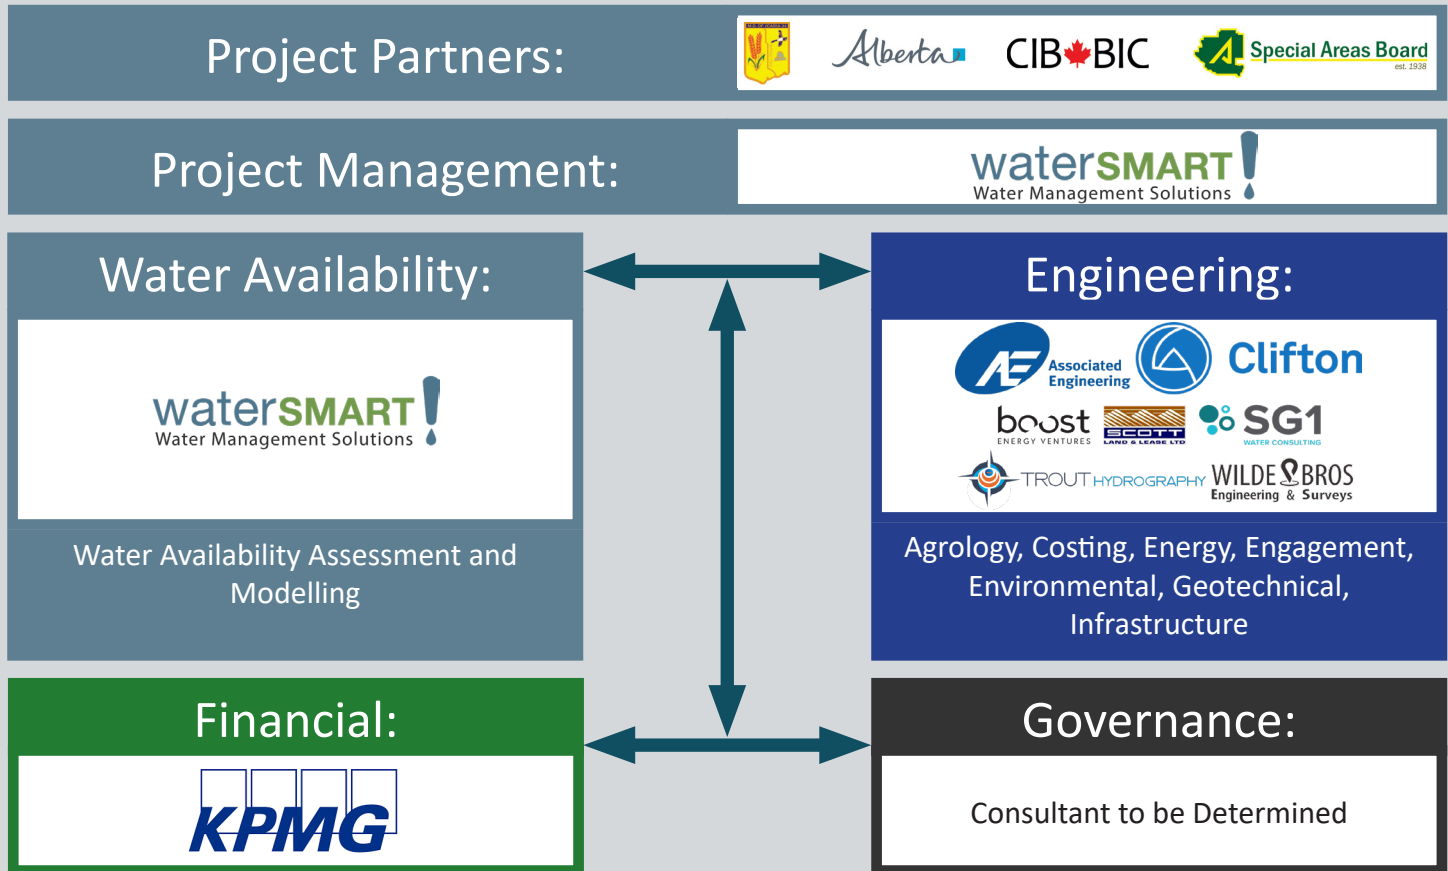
Project Partners:

Alberta

CIB BIC

Special Areas Board
est. 1938

Project Management:

waterSMART
Water Management Solutions

Water Availability:

waterSMART
Water Management Solutions

Water Availability Assessment and Modelling

Engineering:

Associated Engineering

Clifton

boost
ENERGY VENTURES

SCOTT
LAND & LEASE LTD

SG1
WATER CONSULTING

TROUT HYDROGRAPHY

WILDE BROS
Engineering & Surveys

Agrology, Costing, Energy, Engagement, Environmental, Geotechnical, Infrastructure

Financial:

KPMG

Governance:

Consultant to be Determined